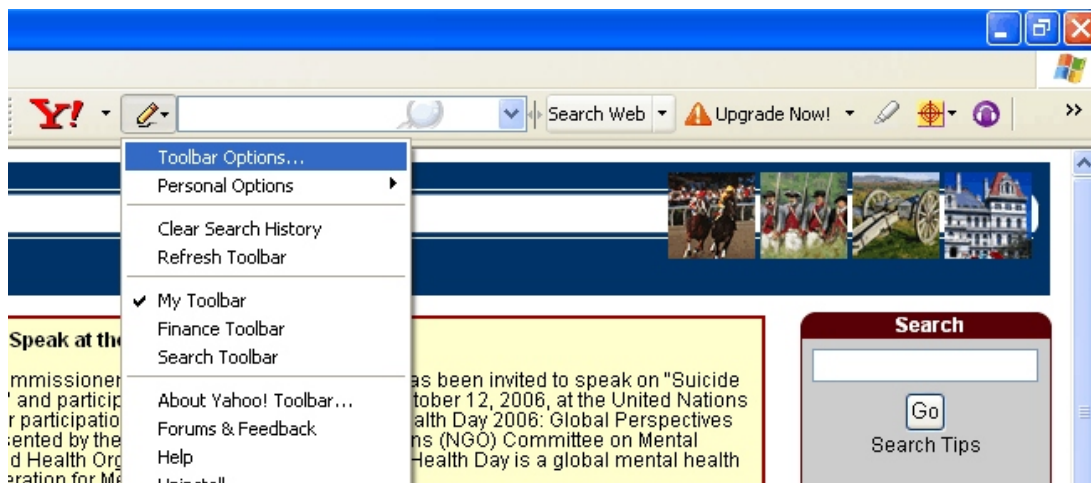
Y! Search Web Upgrade Now!

Toolbar Options...
Personal Options
Clear Search History
Refresh Toolbar
My Toolbar
Finance Toolbar
Search Toolbar
About Yahoo! Toolbar...
Forums & Feedback
Help
Uninstall

Speak at th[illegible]

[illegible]mmissioner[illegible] as been invited to speak on "Suicide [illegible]" and particip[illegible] tober 12, 2006, at the United Nations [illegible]r participatio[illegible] alth Day 2006: Global Perspectives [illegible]sented by the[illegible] ns (NGO) Committee on Mental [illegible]d Health Org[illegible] Health Day is a global mental health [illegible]eration for Me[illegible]

Search
Go
Search Tips